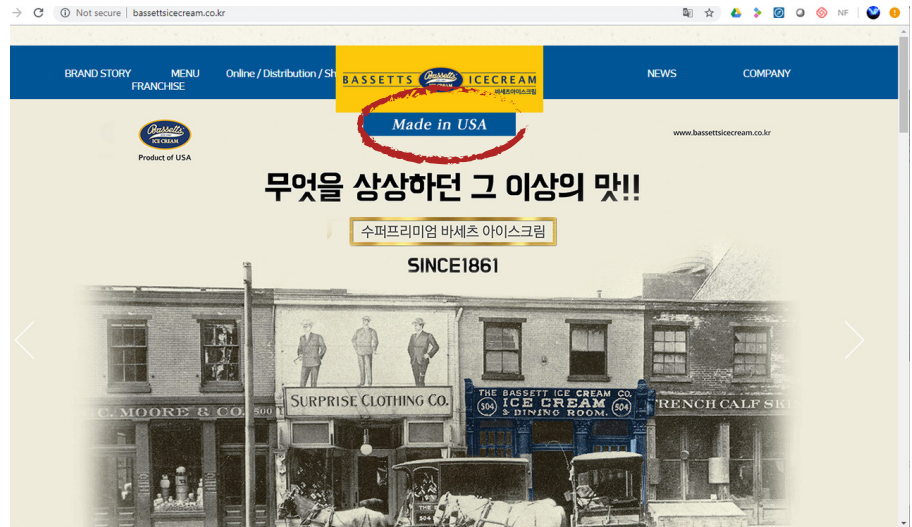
Not secure | bassettsicecream.co.kr

NF

BRAND STORY MENU Online / Distribution / Sh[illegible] NEWS COMPANY
FRANCHISE

BASSETTS ICECREAM
바세츠아이스크림

Made in USA

Bassetts ICE CREAM
Product of USA

www.bassettsicecream.co.kr

무엇을 상상하던 그 이상의 맛!!

수퍼프리미엄 바세츠 아이스크림

SINCE1861

C. MOORE & CO. 500

SURPRISE CLOTHING CO.

THE BASSETT ICE CREAM CO.
504 ICE CREAM 504
& DINING ROOM.

FRENCH CALF SKI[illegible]